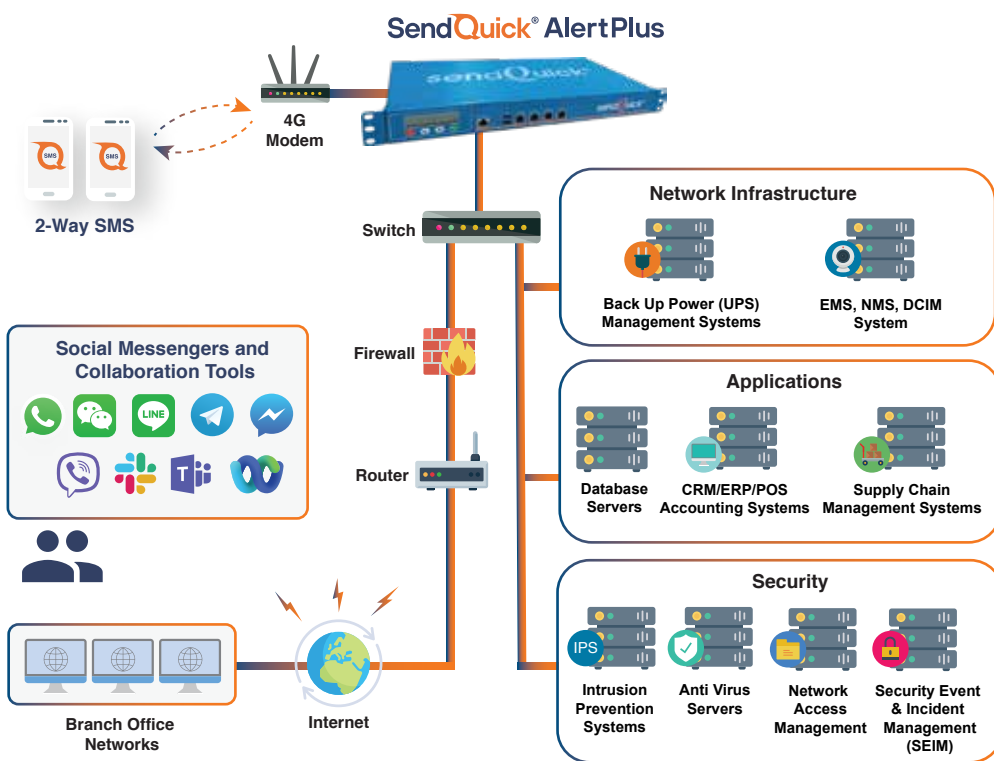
SendQuick® AlertPlus

sendQuick

4G Modem

SMS

SMS

2-Way SMS

Switch

Firewall

Router

Social Messengers and Collaboration Tools

LINE

Network Infrastructure

Back Up Power (UPS) Management Systems

EMS, NMS, DCIM System

Applications

Database Servers

CRM/ERP/POS Accounting Systems

Supply Chain Management Systems

Security

IPS

Intrusion Prevention Systems

Anti Virus Servers

Network Access Management

Security Event & Incident Management (SEIM)

Branch Office Networks

Internet